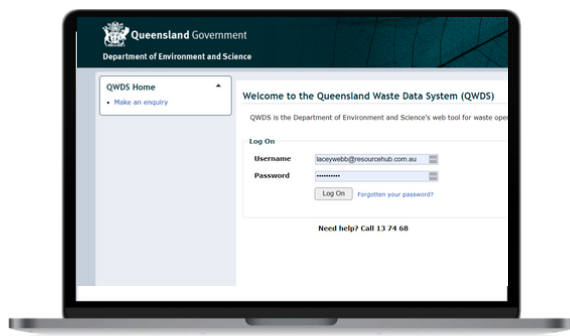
Queensland Government
Department of Environment and Science

QWDS Home
• Make an enquiry

Welcome to the Queensland Waste Data System (QWDS)

QWDS is the Department of Environment and Science's web tool for waste ope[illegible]

Log On
Username laceywebb@resourcehub.com.au
Password ••••••••••
Log On Forgotten your password?

Need help? Call 13 74 68